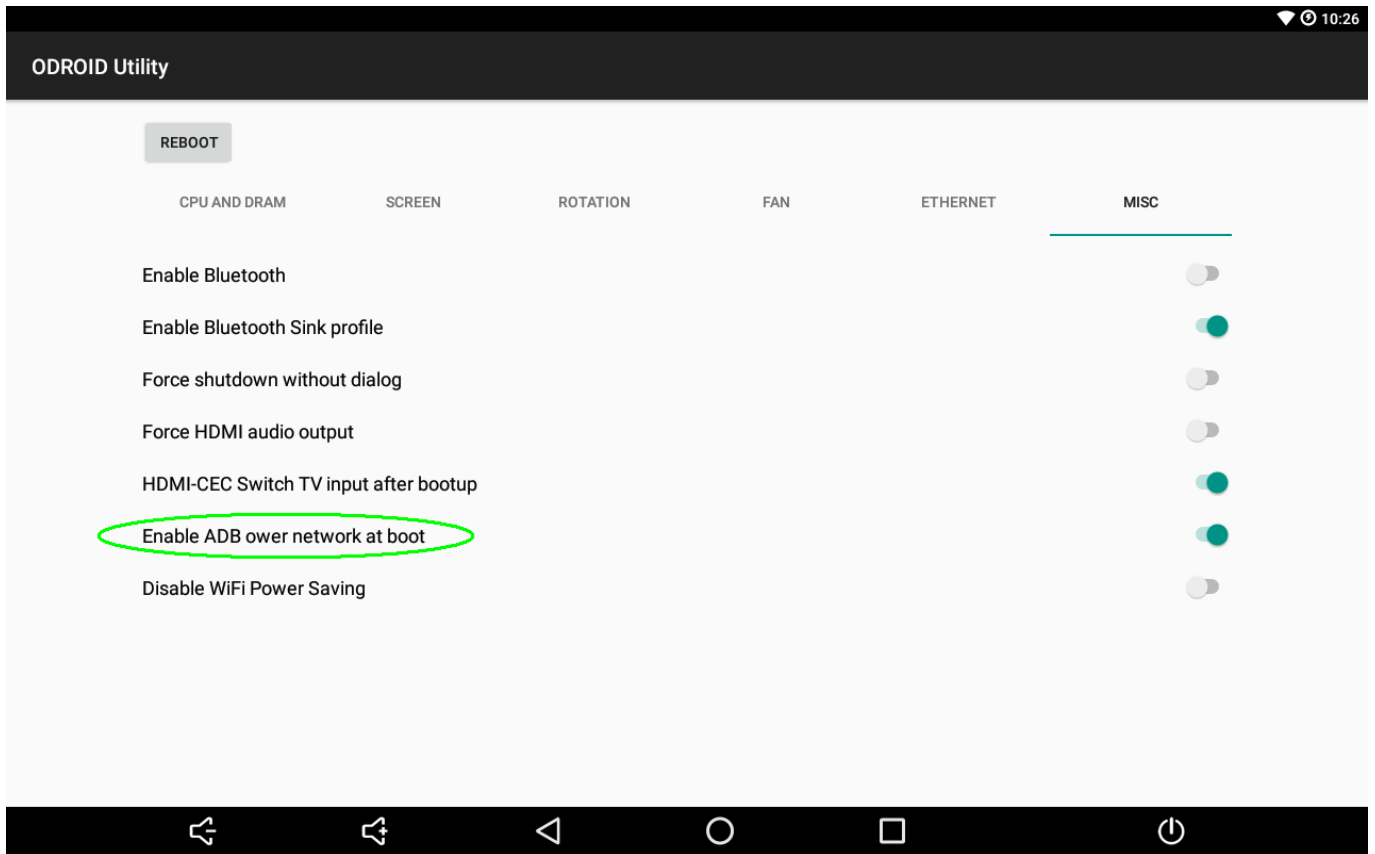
10:26

ODROID Utility

REBOOT

CPU AND DRAM SCREEN ROTATION FAN ETHERNET MISC

Enable Bluetooth

Enable Bluetooth Sink profile

Force shutdown without dialog

Force HDMI audio output

HDMI-CEC Switch TV input after bootup

Enable ADB ower network at boot

Disable WiFi Power Saving